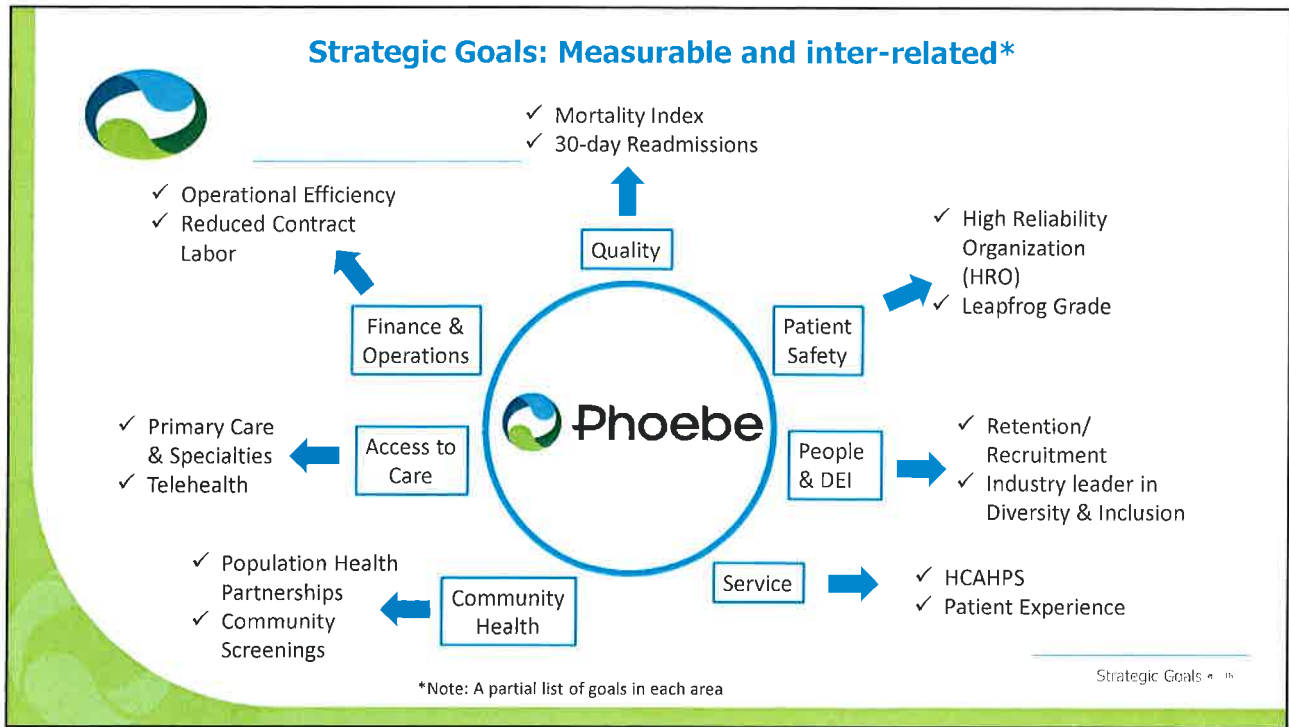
Strategic Goals: Measurable and inter-related*

✓ Mortality Index
✓ 30-day Readmissions

Quality

✓ Operational Efficiency
✓ Reduced Contract Labor

Finance & Operations

✓ High Reliability Organization (HRO)
✓ Leapfrog Grade

Patient Safety

Phoebe

✓ Primary Care & Specialties
✓ Telehealth

Access to Care

People & DEI

✓ Retention/ Recruitment
✓ Industry leader in Diversity & Inclusion

✓ Population Health Partnerships
✓ Community Screenings

Community Health

Service

✓ HCAHPS
✓ Patient Experience

*Note: A partial list of goals in each area

Strategic Goals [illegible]